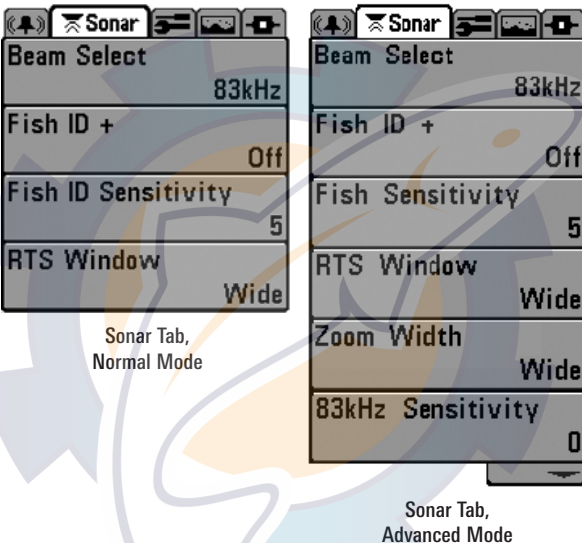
Sonar

Beam Select

83kHz

Fish ID +

Off

Fish ID Sensitivity

5

RTS Window

Wide

Sonar Tab, Normal Mode

Sonar

Beam Select

83kHz

Fish ID +

Off

Fish Sensitivity

5

RTS Window

Wide

Zoom Width

Wide

83kHz Sensitivity

0

Sonar Tab, Advanced Mode